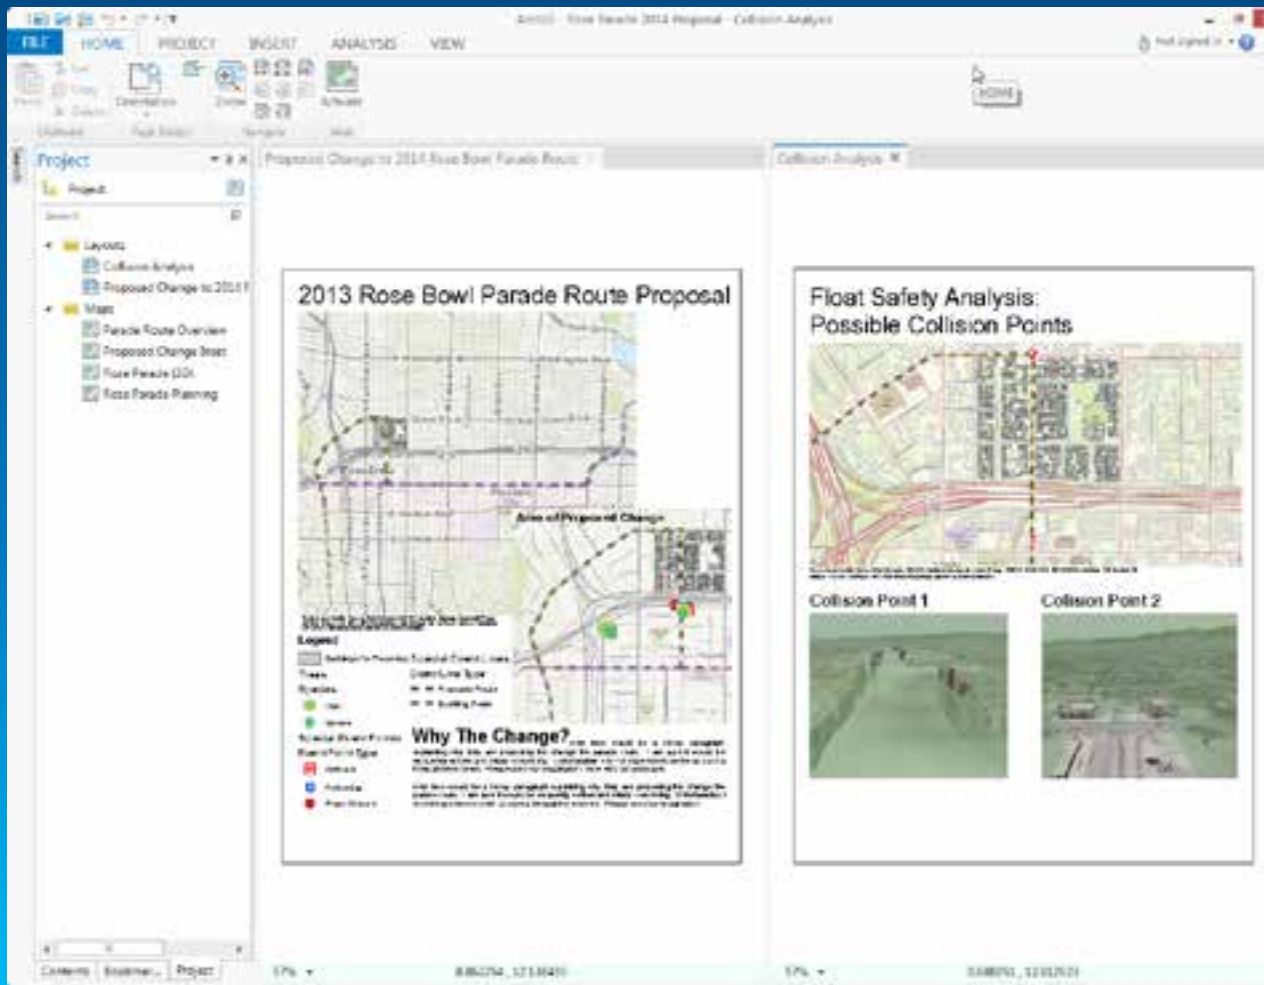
ArcGIS - Rose Parade 2014 Proposal - Collision Analysis

FILE HOME PROJECT INSERT ANALYSIS VIEW

Not signed in

Paste Cut Copy Delete Orientation Zoom Activate

Clipboard Page Setup Navigate Map

HOME

Project

Project

Search

Layouts

Collision Analysis

Proposed Change to 2014

Maps

Parade Route Overview

Proposed Change Inset

Rose Parade 2D

Rose Parade Planning

Contents Bookmarks Project

Proposed Change to 2014 Rose Bowl Parade Route

Collision Analysis

2013 Rose Bowl Parade Route Proposal

Area of Proposed Change

Legend

Why The Change?

Float Safety Analysis:
Possible Collision Points

Collision Point 1

Collision Point 2

57%

57%